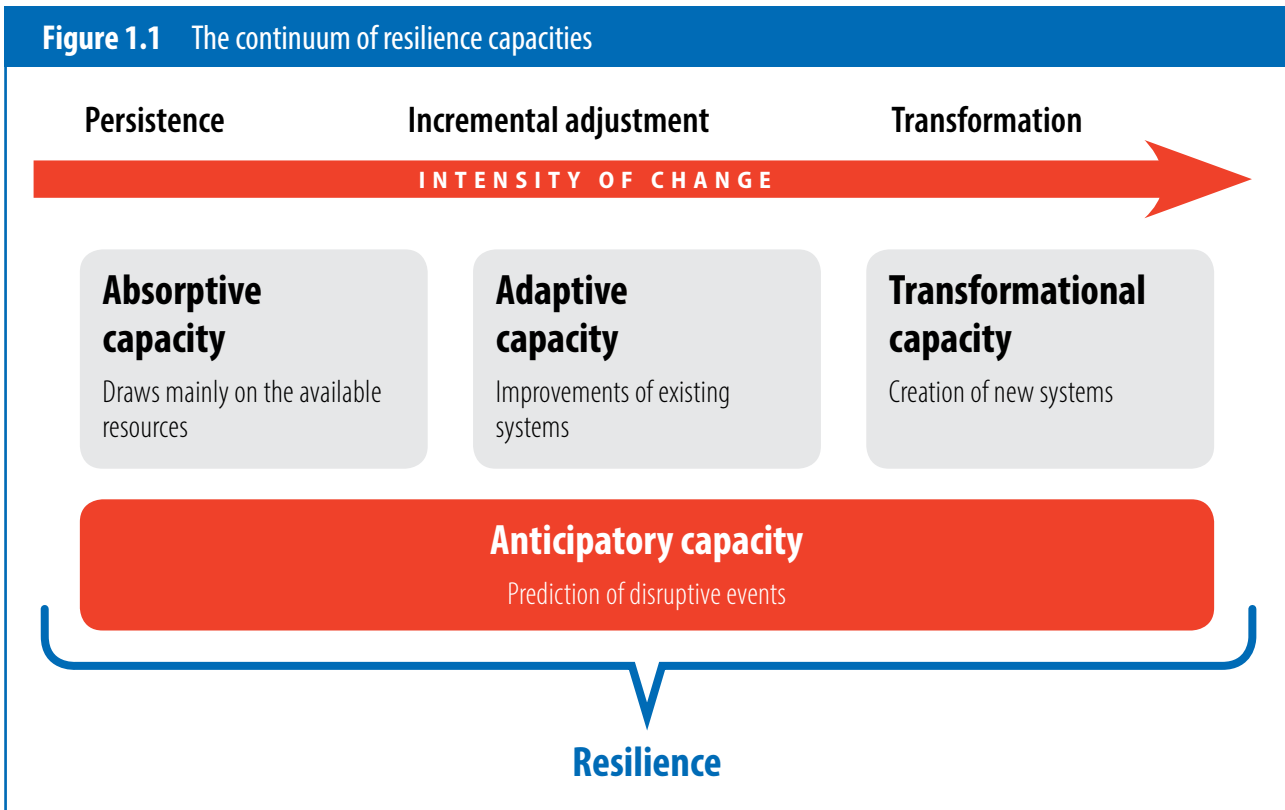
**Figure 1.1** The continuum of resilience capacities

Persistence

Incremental adjustment

Transformation

INTENSITY OF CHANGE

**Absorptive capacity**

Draws mainly on the available resources

**Adaptive capacity**

Improvements of existing systems

**Transformational capacity**

Creation of new systems

**Anticipatory capacity**

Prediction of disruptive events

**Resilience**